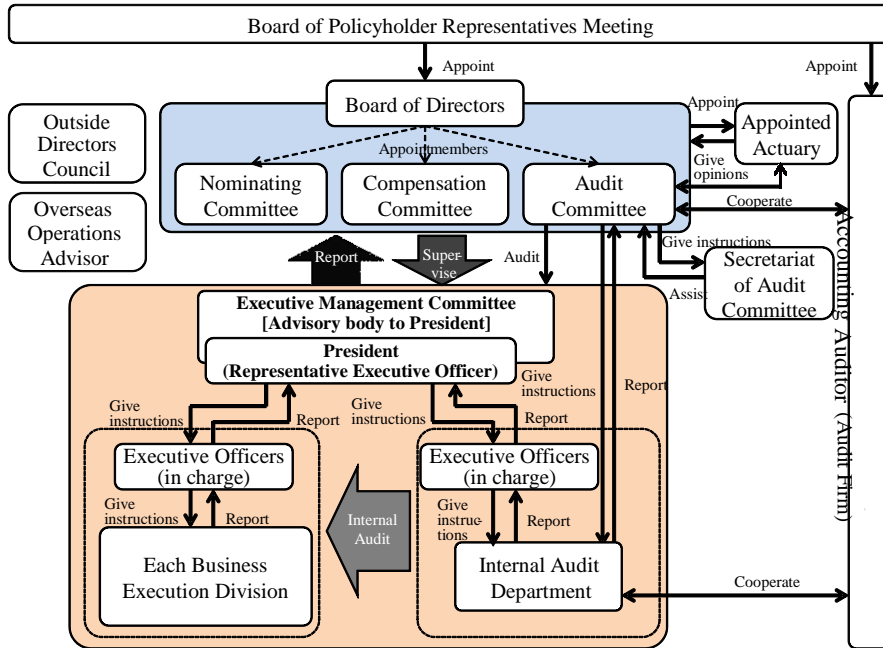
Board of Policyholder Representatives Meeting

Appoint

Appoint

Board of Directors

Appoint

Appointed Actuary

Appoint members

Give opinions

Outside Directors Council

Overseas Operations Advisor

Nominating Committee

Compensation Committee

Audit Committee

Cooperate

Give instructions

Secretariat of Audit Committee

Assist

Accounting Auditor (Audit Firm)

Report

Supervise

Audit

Executive Management Committee [Advisory body to President]

President (Representative Executive Officer)

Give instructions

Report

Give instructions

Report

Give instructions

Report

Executive Officers (in charge)

Executive Officers (in charge)

Give instructions

Report

Give instructions

Report

Internal Audit

Each Business Execution Division

Internal Audit Department

Cooperate